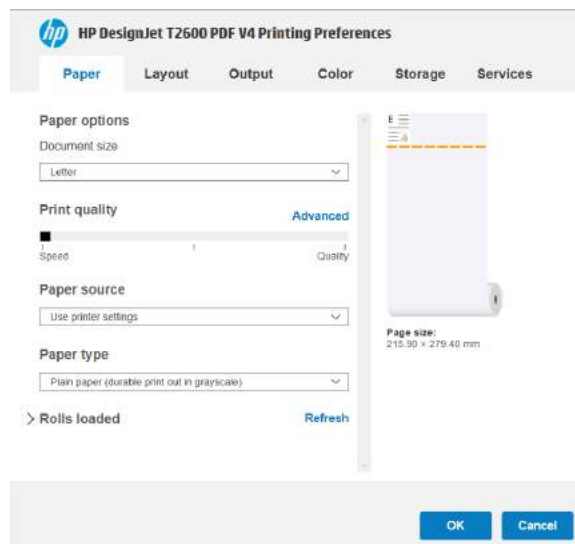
hp HP DesignJet T2600 PDF V4 Printing Preferences

Paper Layout Output Color Storage Services

Paper options

Document size

Letter

Print quality

Advanced

Speed

Quality

Paper source

Use printer settings

Paper type

Plain paper (durable print out in grayscale)

> Rolls loaded

Refresh

Page size:
215.90 × 279.40 mm

OK

Cancel